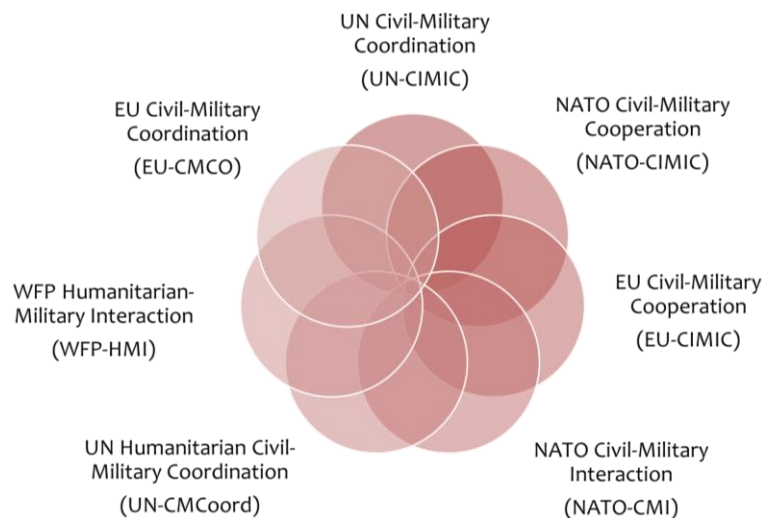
UN Civil-Military Coordination
(UN-CIMIC)

EU Civil-Military Coordination
(EU-CMCO)

NATO Civil-Military Cooperation
(NATO-CIMIC)

WFP Humanitarian-Military Interaction
(WFP-HMI)

EU Civil-Military Cooperation
(EU-CIMIC)

UN Humanitarian Civil-Military Coordination
(UN-CMCoord)

NATO Civil-Military Interaction
(NATO-CMI)